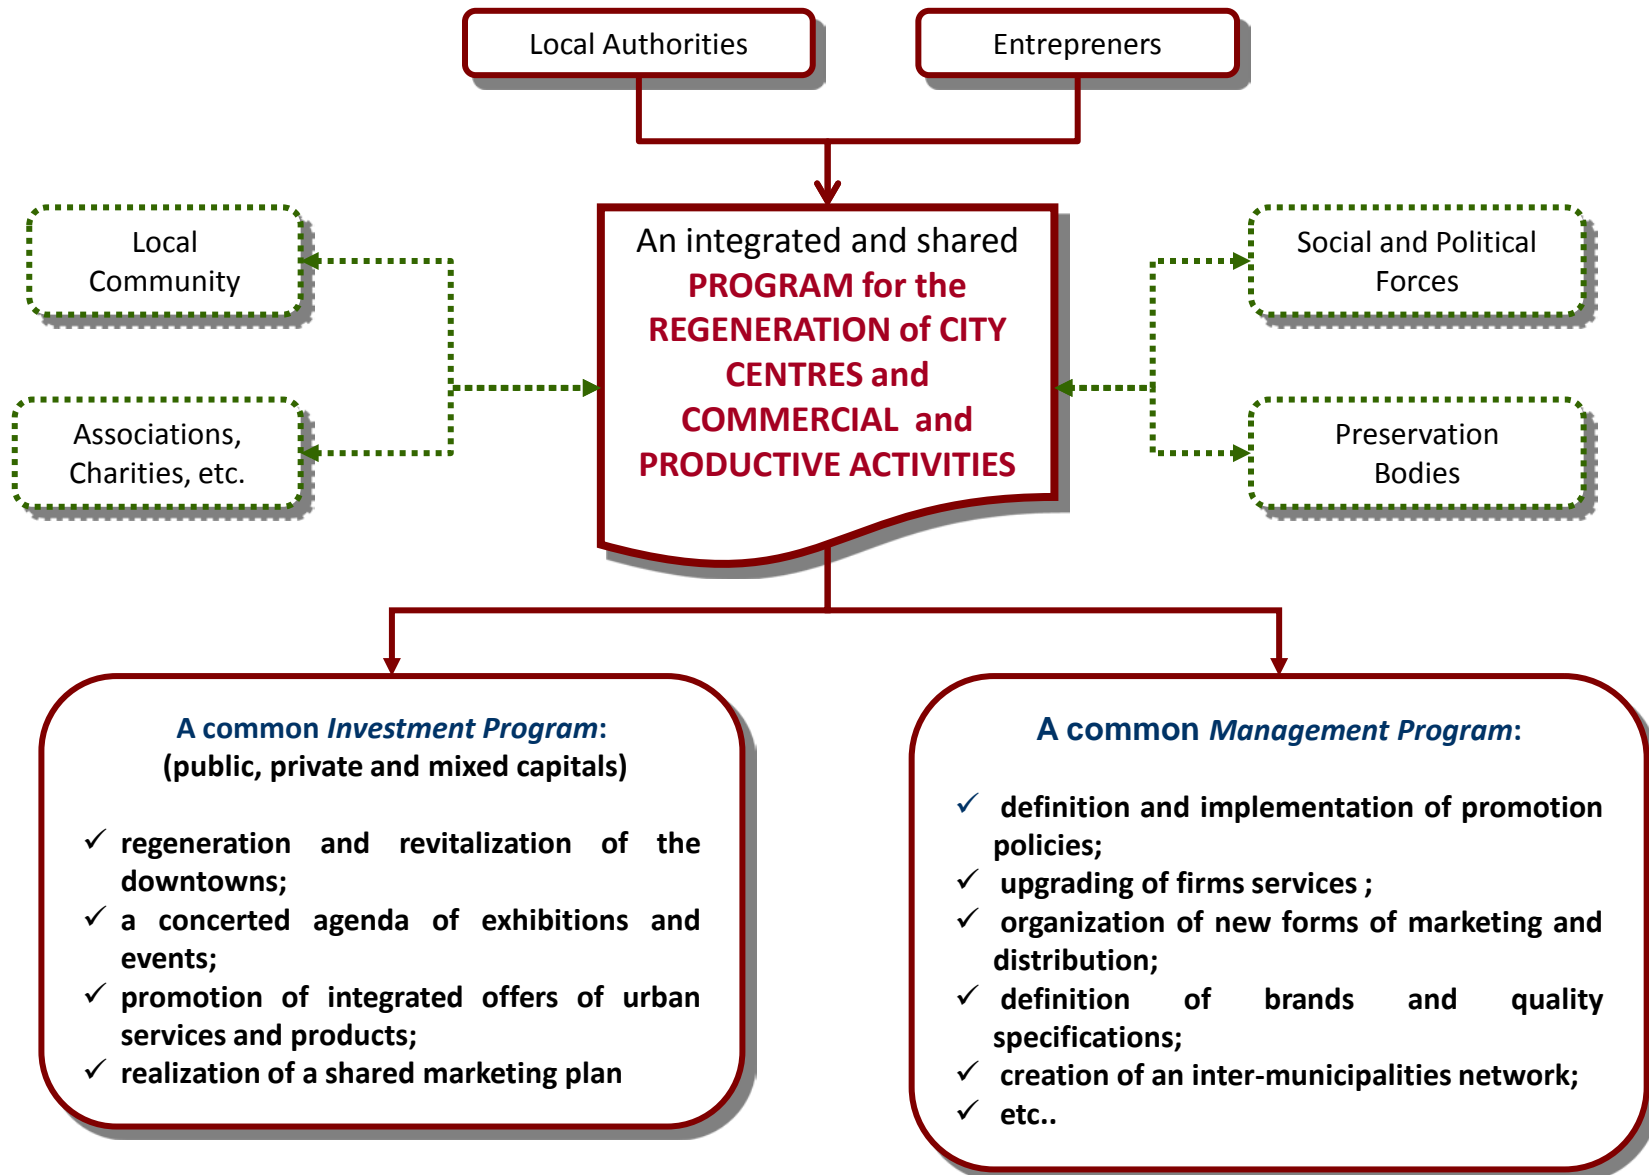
Local Authorities

Entrepreners

Local Community

Associations, Charities, etc.

An integrated and shared PROGRAM for the REGENERATION of CITY CENTRES and COMMERCIAL and PRODUCTIVE ACTIVITIES

Social and Political Forces

Preservation Bodies

A common *Investment Program*:
(public, private and mixed capitals)

✓ regeneration and revitalization of the downtowns;
✓ a concerted agenda of exhibitions and events;
✓ promotion of integrated offers of urban services and products;
✓ realization of a shared marketing plan

A common *Management Program*:

✓ definition and implementation of promotion policies;
✓ upgrading of firms services ;
✓ organization of new forms of marketing and distribution;
✓ definition of brands and quality specifications;
✓ creation of an inter-municipalities network;
✓ etc..